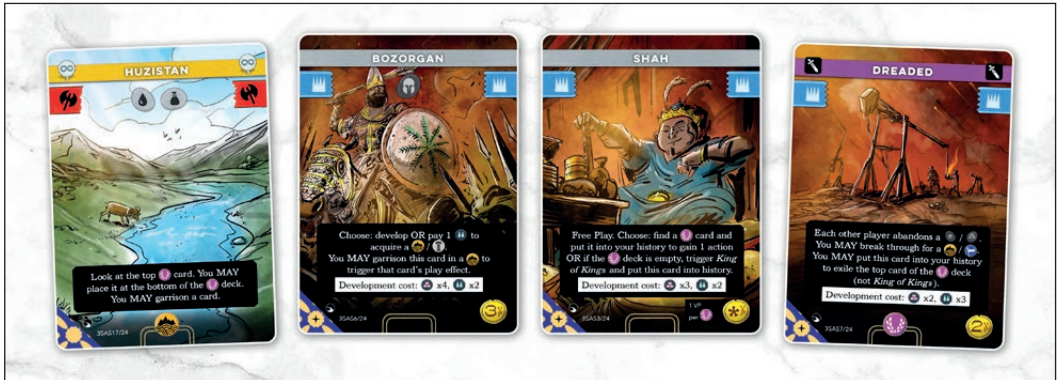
HUZISTAN

Look at the top card. You MAY place it at the bottom of the deck. You MAY garrison a card.

3SAS17/24

BOZORGAN

Choose: develop OR pay 1 to acquire a / . You MAY garrison this card in a to trigger that card's play effect.

Development cost: x4, x2

3SAS6/24

3

SHAH

Free Play. Choose: find a card and put it into your history to gain 1 action OR if the deck is empty, trigger *King of Kings* and put this card into history.

Development cost: x3, x2

1 VP per

3SAS3/24

DREADED

Each other player abandons a / . You MAY break through for a / . You MAY put this card into your history to exile the top card of the deck (not *King of Kings*).

Development cost: x2, x3

3SAS7/24

2